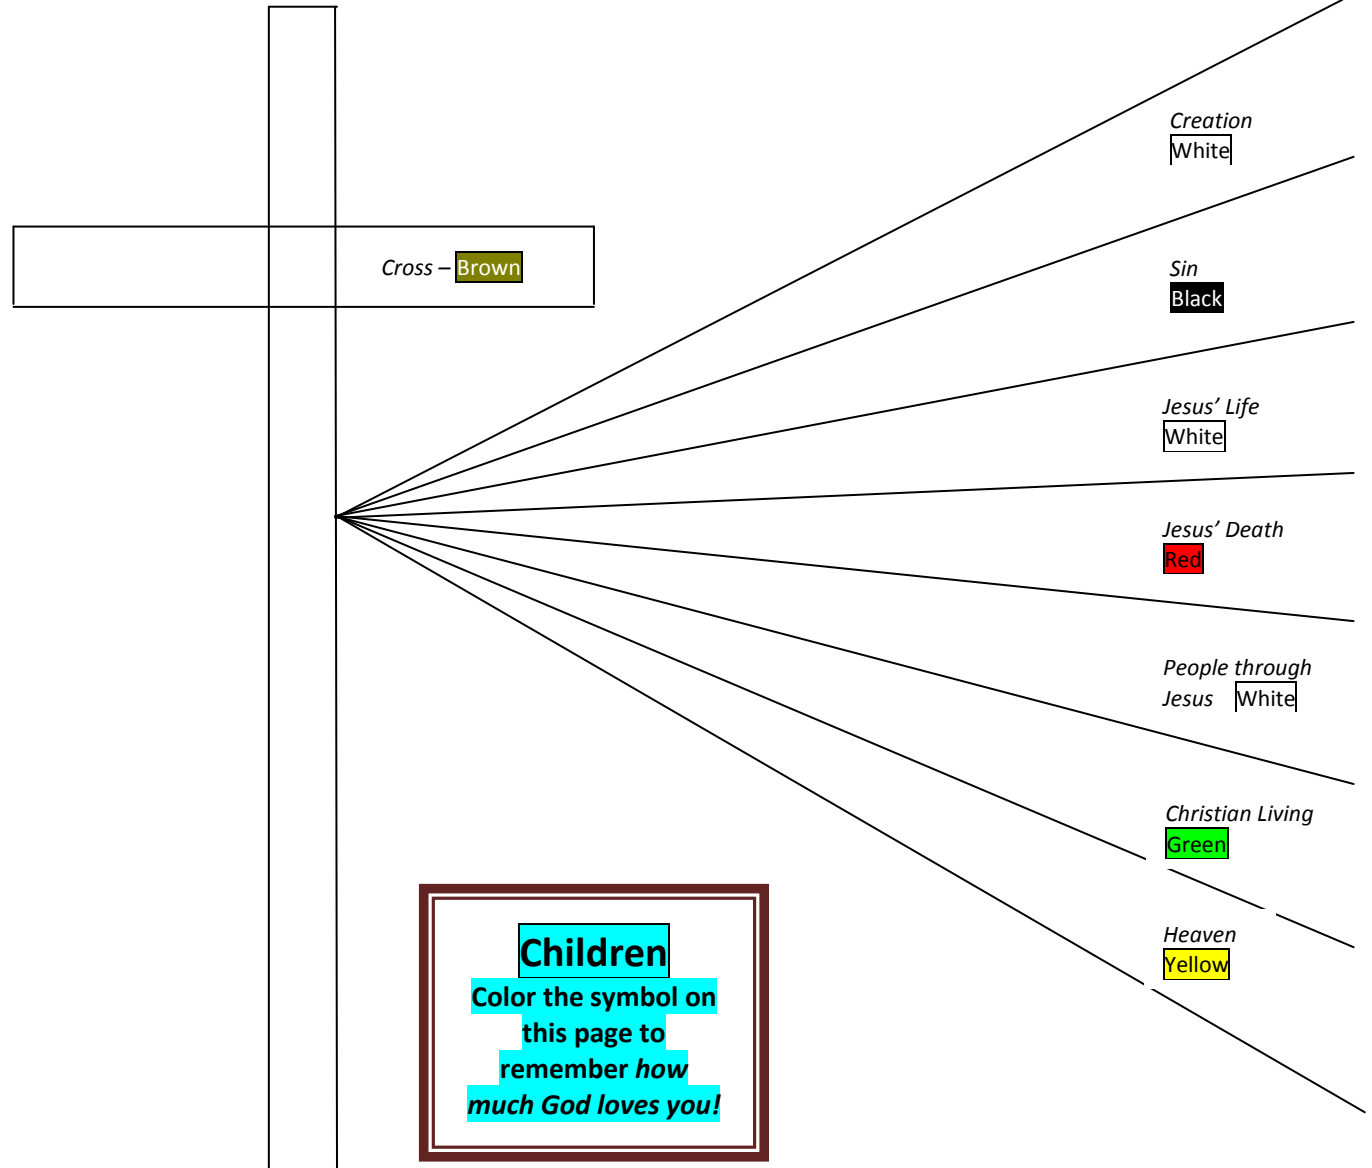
Creation
White

Cross – Brown

Sin
Black

Jesus' Life
White

Jesus' Death
Red

People through Jesus White

Christian Living
Green

Heaven
Yellow

Children
Color the symbol on this page to remember *how much God loves you!*